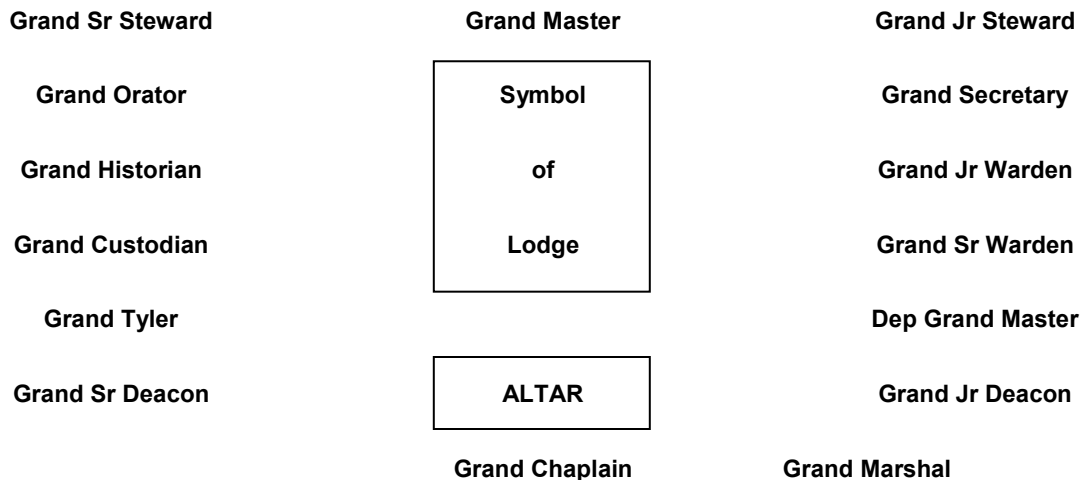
Grand Sr Steward

Grand Master

Grand Jr Steward

Grand Orator

Symbol

of

Lodge

Grand Secretary

Grand Historian

Grand Jr Warden

Grand Custodian

Grand Sr Warden

Grand Tyler

Dep Grand Master

Grand Sr Deacon

ALTAR

Grand Jr Deacon

Grand Chaplain

Grand Marshal